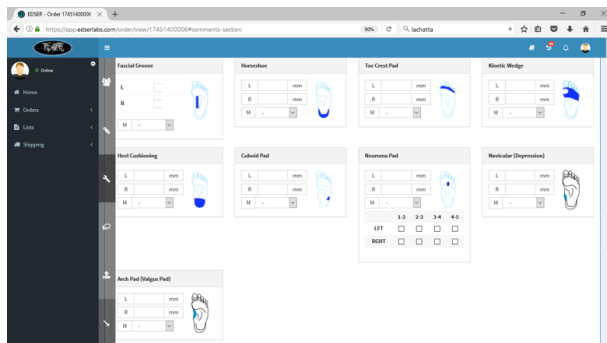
EDSER - Order 17451400006 ×  +

https://app.edserlabs.com/order/view/17451400006#comments-section  90%  lachatta

Online

Home
Orders
Lists
Shipping

Fascial Groove
L
R
M -

Horseshoe
L mm
R mm
M -

Toe Crest Pad
L mm
R mm
M -

Kinetic Wedge
L mm
R mm
M -

Heel Cushioning
L mm
R mm
M -

Cuboid Pad
L mm
R mm
M -

Neuroma Pad
L mm
R mm
M -

| | 1-2 | 2-3 | 3-4 | 4-5 |
|---|---|---|---|---|
| LFT | ☐ | ☐ | ☐ | ☐ |
| RGHT | ☐ | ☐ | ☐ | ☐ |

Navicular (Depression)
L mm
R mm
M -

Arch Pad (Valgus Pad)
L mm
R mm
M -